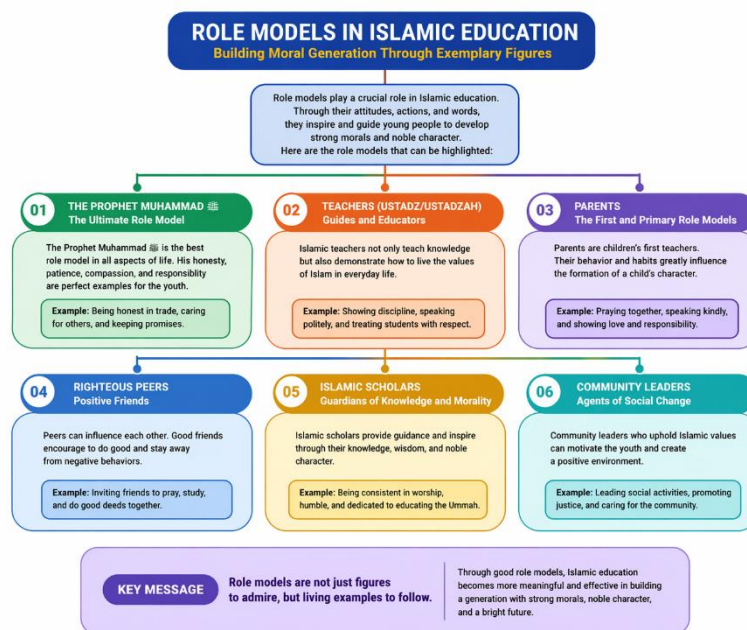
ROLE MODELS IN ISLAMIC EDUCATION
Building Moral Generation Through Exemplary Figures

Role models play a crucial role in Islamic education. Through their attitudes, actions, and words, they inspire and guide young people to develop strong morals and noble character. Here are the role models that can be highlighted:

01 THE PROPHET MUHAMMAD ﷺ
The Ultimate Role Model

The Prophet Muhammad ﷺ is the best role model in all aspects of life. His honesty, patience, compassion, and responsiblity are perfect examples for the youth.

Example: Being honest in trade, caring for others, and keeping promises.

02 TEACHERS (USTADZ/USTADZAH)
Guides and Educators

Islamic teachers not only teach knowledge but also demonstrate how to live the values of Islam in everyday life.

Example: Showing discipline, speaking politely, and treating students with respect.

03 PARENTS
The First and Primary Role Models

Parents are children's first teachers. Their behavior and habits greatly influence the formation of a child's character.

Example: Praying together, speaking kindly, and showing love and responsibility.

04 RIGHTEOUS PEERS
Positive Friends

Peers can influence each other. Good friends encourage to do good and stay away from negative behaviors.

Example: Inviting friends to pray, study, and do good deeds together.

05 ISLAMIC SCHOLARS
Guardians of Knowledge and Morality

Islamic scholars provide guidance and inspire through their knowledge, wisdom, and noble character.

Example: Being consistent in worship, humble, and dedicated to educating the Ummah.

06 COMMUNITY LEADERS
Agents of Social Change

Community leaders who uphold Islamic values can motivate the youth and create a positive environment.

Example: Leading social activities, promoting justice, and caring for the community.

KEY MESSAGE
Role models are not just figures to admire, but living examples to follow.

Through good role models, Islamic education becomes more meaningful and effective in building a generation with strong morals, noble character, and a bright future.